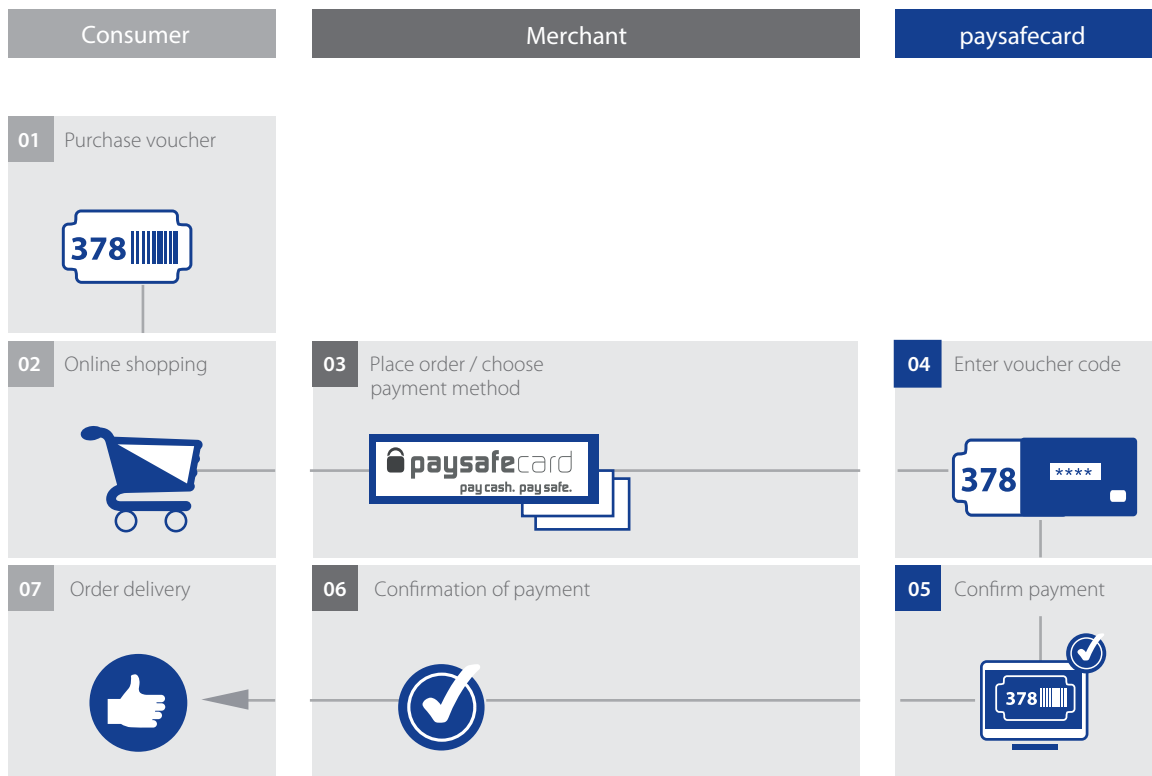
Consumer

Merchant

paysafecard

01 Purchase voucher

378

02 Online shopping

03 Place order / choose payment method

paysafecard
pay cash. pay safe.

04 Enter voucher code

378
****

07 Order delivery

06 Confirmation of payment

05 Confirm payment

378